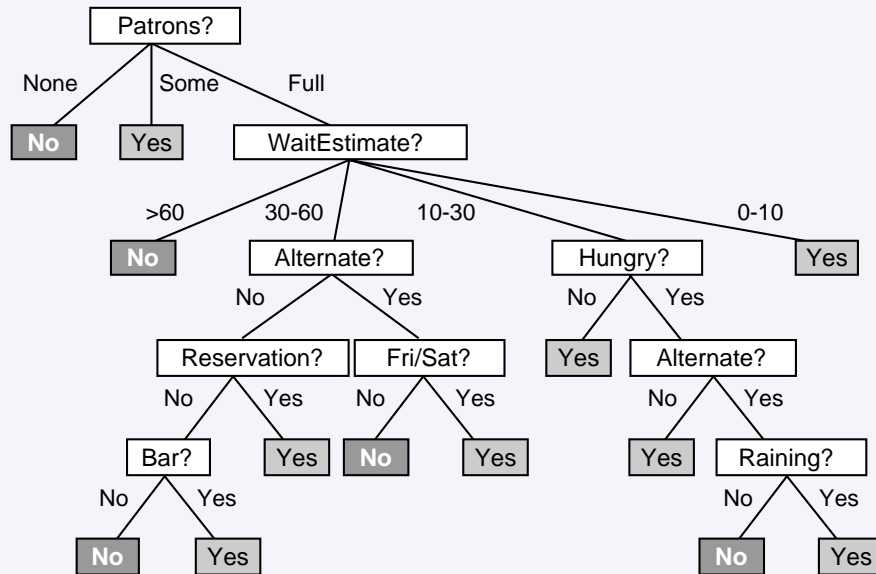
Patrons?

None
No

Some
Yes

Full
WaitEstimate?

>60
No

30-60
Alternate?

No
Reservation?

No
Bar?

No
No

Yes
Yes

Yes
Yes

Yes
Fri/Sat?

No
No

Yes
Yes

10-30
Hungry?

No
Yes

Yes
Alternate?

No
Yes

Yes
Raining?

No
No

Yes
Yes

0-10
Yes